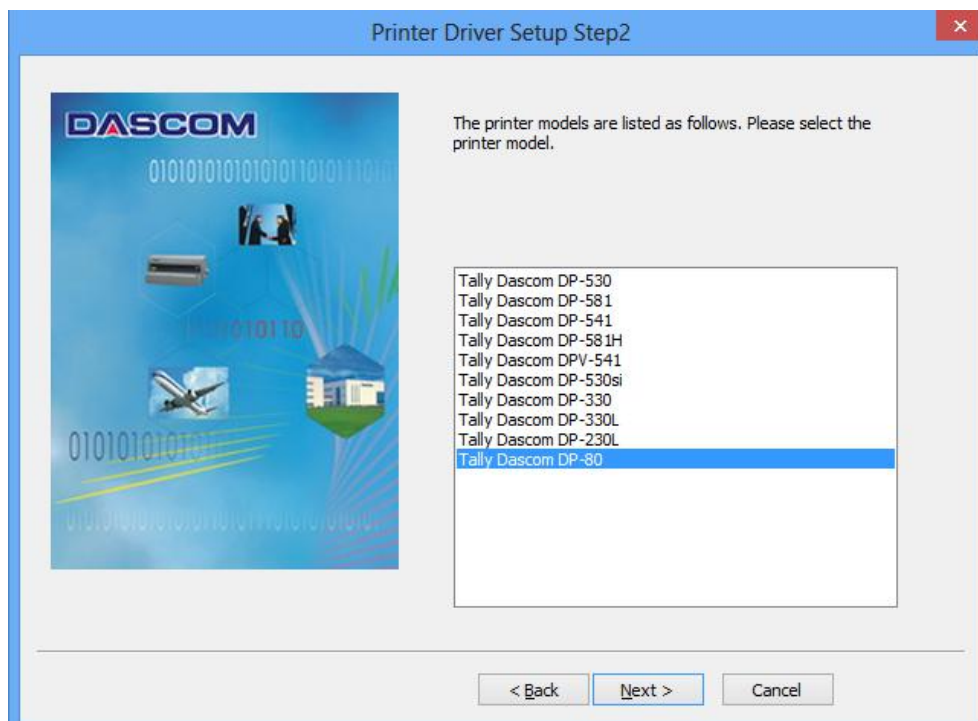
Printer Driver Setup Step2

DASCOM

01010101010101011010110

010110

0101010101

The printer models are listed as follows. Please select the printer model.

Tally Dascom DP-530
Tally Dascom DP-581
Tally Dascom DP-541
Tally Dascom DP-581H
Tally Dascom DPV-541
Tally Dascom DP-530si
Tally Dascom DP-330
Tally Dascom DP-330L
Tally Dascom DP-230L
Tally Dascom DP-80

< Back
Next >
Cancel